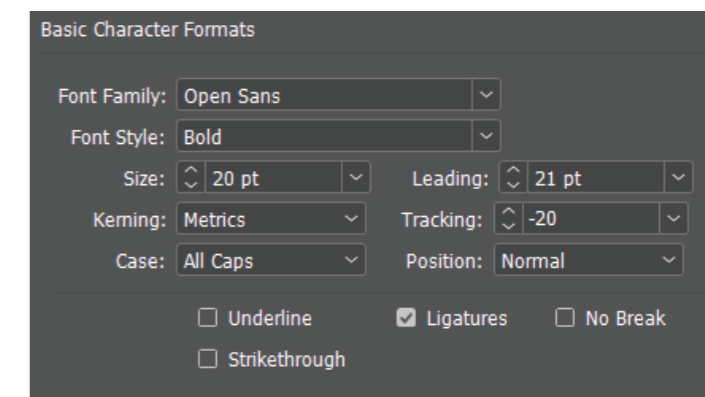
Basic Character Formats

Font Family: Open Sans

Font Style: Bold

Size: 20 pt

Leading: 21 pt

Kerning: Metrics

Tracking: -20

Case: All Caps

Position: Normal

Underline

Ligatures

No Break

Strikethrough